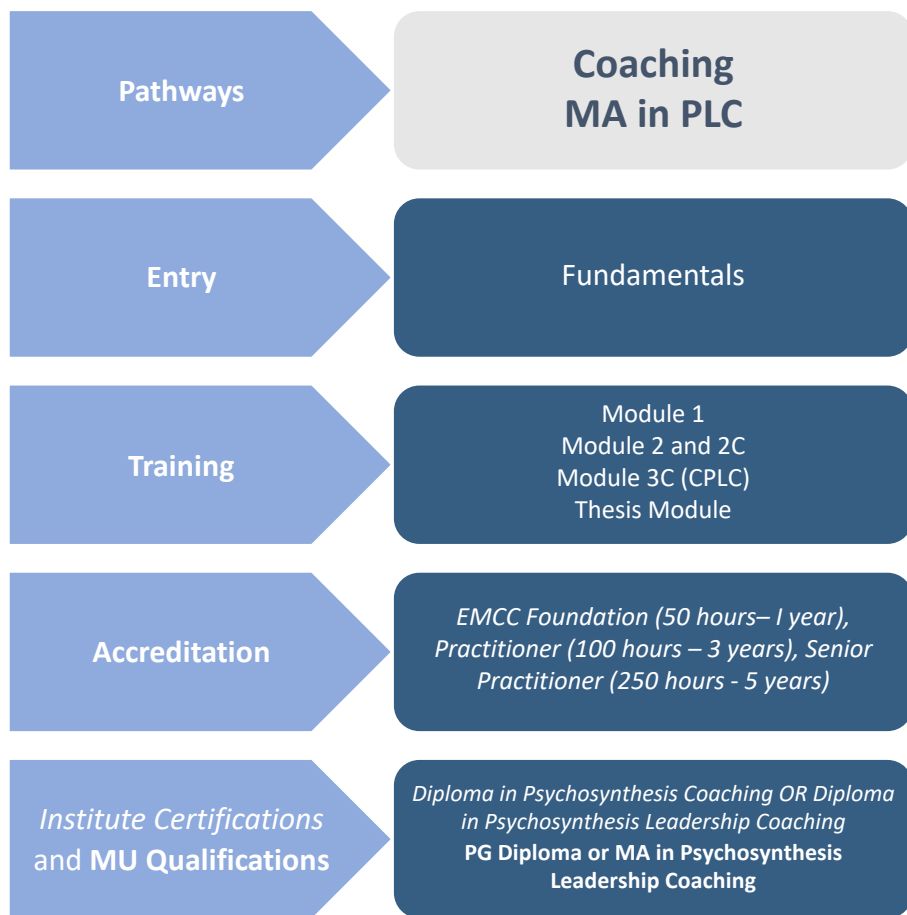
Pathways

Coaching
MA in PLC

Entry

Fundamentals

Training

Module 1
Module 2 and 2C
Module 3C (CPLC)
Thesis Module

Accreditation

EMCC Foundation (50 hours– I year), Practitioner (100 hours – 3 years), Senior Practitioner (250 hours - 5 years)

Institute Certifications and MU Qualifications

Diploma in Psychosynthesis Coaching OR Diploma in Psychosynthesis Leadership Coaching
PG Diploma or MA in Psychosynthesis Leadership Coaching